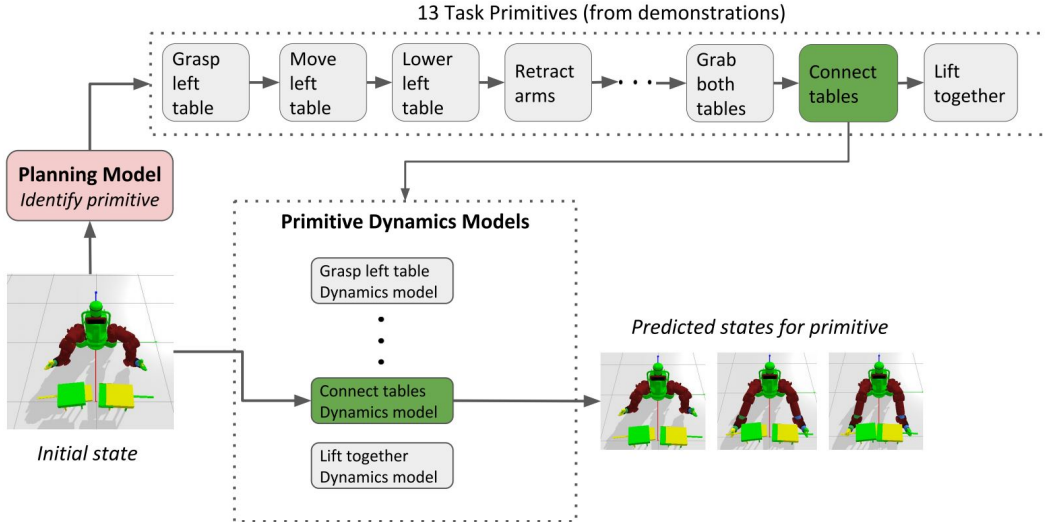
13 Task Primitives (from demonstrations)

Grasp left table

Move left table

Lower left table

Retract arms

Grab both tables

Connect tables

Lift together

Planning Model
Identify primitive

Primitive Dynamics Models

Grasp left table Dynamics model

Connect tables Dynamics model

Lift together Dynamics model

Predicted states for primitive

Initial state